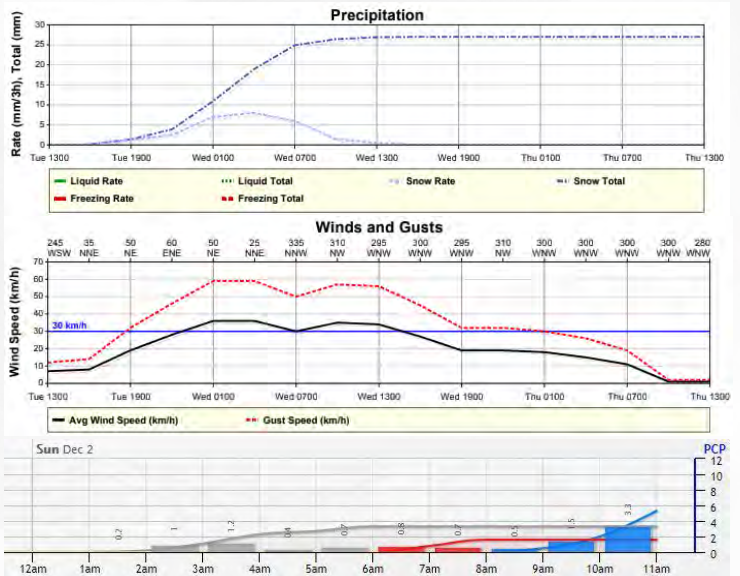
Precipitation

Rate (mm/3h), Total (mm)

30
25
20
15
10
5
0

Tue 1300 Tue 1900 Wed 0100 Wed 0700 Wed 1300 Wed 1900 Thu 0100 Thu 0700 Thu 1300

Liquid Rate
Liquid Total
Snow Rate
Snow Total
Freezing Rate
Freezing Total

Winds and Gusts

245 WSW
35 NNE
50 NE
60 ENE
50 NE
25 NNE
335 NNW
310 NW
295 WNW
300 WNW
295 WNW
310 NW
300 WNW
300 WNW
300 WNW
280 W

Wind Speed (km/h)

70
60
50
40
30
20
10
0

30 km/h

Tue 1300 Tue 1900 Wed 0100 Wed 0700 Wed 1300 Wed 1900 Thu 0100 Thu 0700 Thu 1300

Avg Wind Speed (km/h)
Gust Speed (km/h)

Sun Dec 2

PCP
12
10
8
6
4
2
0

0.2
1
1.2
0.4
0.7
0.8
0.7
0.5
1.5
3.3

12am 1am 2am 3am 4am 5am 6am 7am 8am 9am 10am 11am